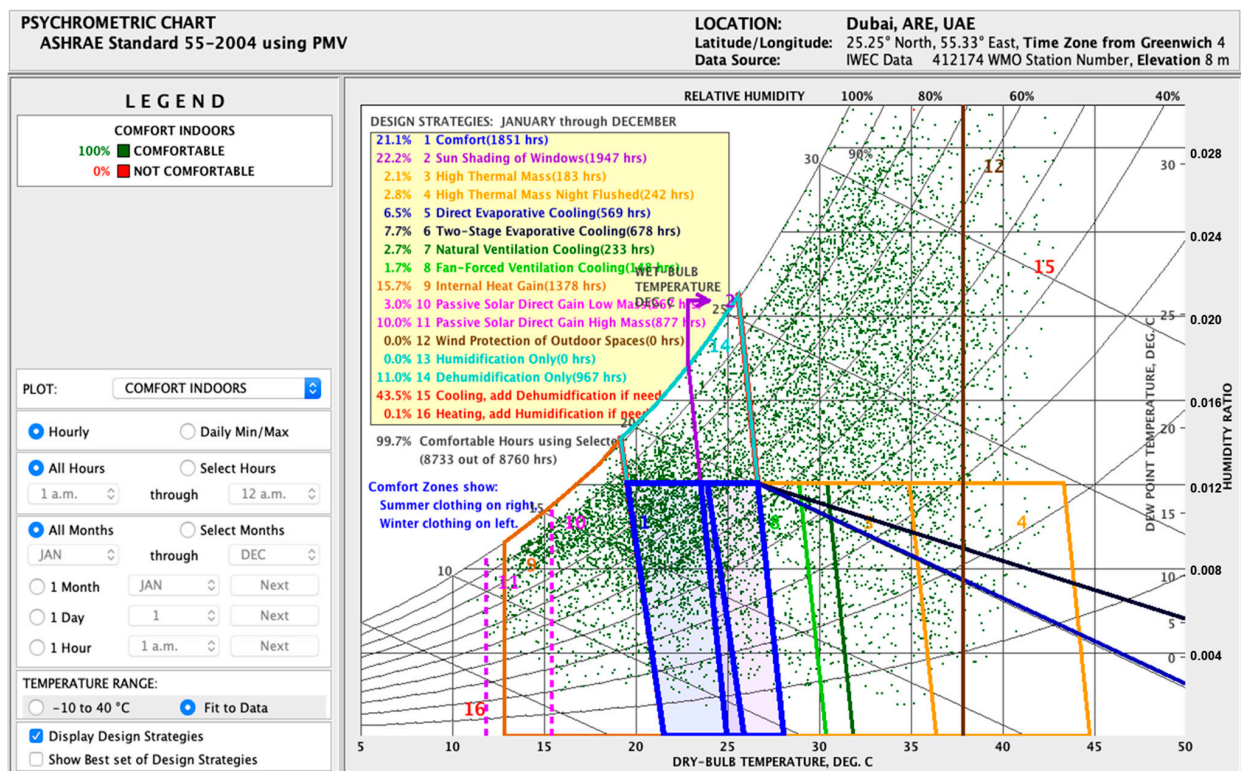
PSYCHROMETRIC CHART
ASHRAE Standard 55-2004 using PMV

LOCATION: Dubai, ARE, UAE
Latitude/Longitude: 25.25° North, 55.33° East, Time Zone from Greenwich 4
Data Source: IWEC Data 412174 WMO Station Number, Elevation 8 m

LEGEND

COMFORT INDOORS
100% COMFORTABLE
0% NOT COMFORTABLE

PLOT: COMFORT INDOORS

Hourly
Daily Min/Max

All Hours
Select Hours
1 a.m. through 12 a.m.

All Months
Select Months
JAN through DEC

1 Month JAN Next
1 Day 1 Next
1 Hour 1 a.m. Next

TEMPERATURE RANGE:
-10 to 40 °C
Fit to Data

Display Design Strategies
Show Best set of Design Strategies

RELATIVE HUMIDITY 100% 80% 60% 40%

DESIGN STRATEGIES: JANUARY through DECEMBER
21.1% 1 Comfort(1851 hrs)
22.2% 2 Sun Shading of Windows(1947 hrs)
2.1% 3 High Thermal Mass(183 hrs)
2.8% 4 High Thermal Mass Night Flushed(242 hrs)
6.5% 5 Direct Evaporative Cooling(569 hrs)
7.7% 6 Two-Stage Evaporative Cooling(678 hrs)
2.7% 7 Natural Ventilation Cooling(233 hrs)
1.7% 8 Fan-Forced Ventilation Cooling(148 hrs)
15.7% 9 Internal Heat Gain(1378 hrs)
3.0% 10 Passive Solar Direct Gain Low Mass(267 hrs)
10.0% 11 Passive Solar Direct Gain High Mass(877 hrs)
0.0% 12 Wind Protection of Outdoor Spaces(0 hrs)
0.0% 13 Humidification Only(0 hrs)
11.0% 14 Dehumidification Only(967 hrs)
43.5% 15 Cooling, add Dehumidification if need
0.1% 16 Heating, add Humidification if need

99.7% Comfortable Hours using Selected
(8733 out of 8760 hrs)

Comfort Zones show:
Summer clothing on right.
Winter clothing on left.

WET BULB TEMPERATURE DEG. C

90%
30 25 20 15 10
12 15 2 14 10 1 8 3 4 11 9 16

DEW POINT TEMPERATURE, DEG. C
30 25 20 15 10 5 0

HUMIDITY RATIO
0.028 0.024 0.020 0.016 0.012 0.008 0.004

5 10 15 20 25 30 35 40 45 50
DRY-BULB TEMPERATURE, DEG. C